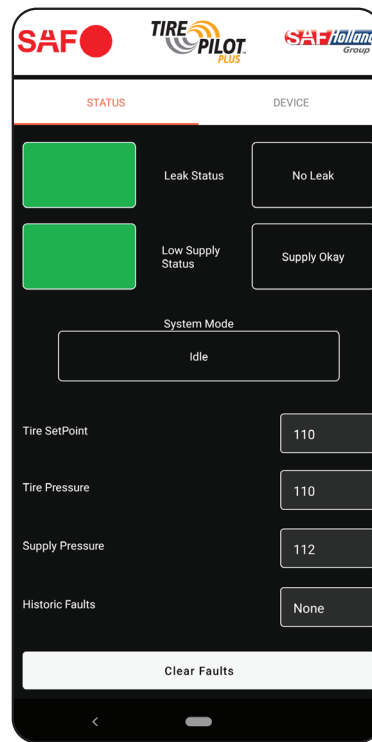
SAF

TIRE PILOT PLUS

SAF Holland Group

STATUS

DEVICE

Leak Status

No Leak

Low Supply Status

Supply Okay

System Mode

Idle

Tire SetPoint

110

Tire Pressure

110

Supply Pressure

112

Historic Faults

None

Clear Faults

<